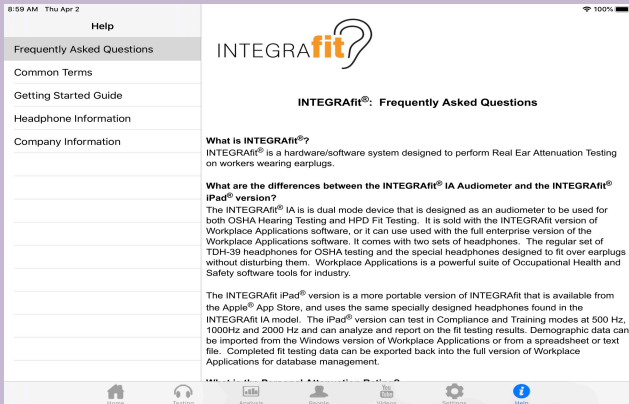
8:59 AM Thu Apr 2

100%

Help

Frequently Asked Questions

Common Terms

Getting Started Guide

Headphone Information

Company Information

INTEGRAfit

INTEGRAfit®: Frequently Asked Questions

What is INTEGRAfit®?

INTEGRAfit® is a hardware/software system designed to perform Real Ear Attenuation Testing on workers wearing earplugs.

What are the differences between the INTEGRAfit® IA Audiometer and the INTEGRAfit® iPad® version?

The INTEGRAfit® IA is is dual mode device that is designed as an audiometer to be used for both OSHA Hearing Testing and HPD Fit Testing. It is sold with the INTEGRAfit version of Workplace Applications software, or it can use used with the full enterprise version of the Workplace Applications software. It comes with two sets of headphones. The regular set of TDH-39 headphones for OSHA testing and the special headphones designed to fit over earplugs without disturbing them. Workplace Applications is a powerful suite of Occupational Health and Safety software tools for industry.

The INTEGRAfit iPad® version is a more portable version of INTEGRAfit that is available from the Apple® App Store, and uses the same specially designed headphones found in the INTEGRAfit IA model. The iPad® version can test in Compliance and Training modes at 500 Hz, 1000Hz and 2000 Hz and can analyze and report on the fit testing results. Demographic data can be imported from the Windows version of Workplace Applications or from a spreadsheet or text file. Completed fit testing data can be exported back into the full version of Workplace Applications for database management.

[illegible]

Home Testing Analysis People Videos Settings Help